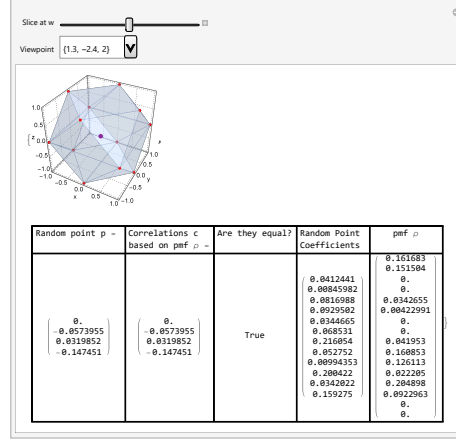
Slice at w

Viewpoint {1.3, -2.4, 2}

1.0
0.5
z 0.0
-0.5
-1.0
-1.0
-0.5
0.0
x
0.5
1.0
-1.0
-0.5
0.0
y
0.5
1.0

| Random point p = | Correlations c based on pmf $\rho$ = | Are they equal? | Random Point Coefficients | pmf $\rho$ |
|---|---|---|---|---|
| $\begin{pmatrix} 0. \\ -0.0573955 \\ 0.0319852 \\ -0.147451 \end{pmatrix}$ | $\begin{pmatrix} 0. \\ -0.0573955 \\ 0.0319852 \\ -0.147451 \end{pmatrix}$ | True | $\begin{pmatrix} 0.0412441 \\ 0.00845982 \\ 0.0816988 \\ 0.0929502 \\ 0.0344665 \\ 0.068531 \\ 0.216054 \\ 0.052752 \\ 0.00994353 \\ 0.200422 \\ 0.0342022 \\ 0.159275 \end{pmatrix}$ | $\begin{pmatrix} 0.161683 \\ 0.151504 \\ 0. \\ 0. \\ 0.0342655 \\ 0.00422991 \\ 0. \\ 0.041953 \\ 0.160853 \\ 0.126113 \\ 0.022205 \\ 0.204898 \\ 0.0922963 \\ 0. \\ 0. \end{pmatrix}$ |